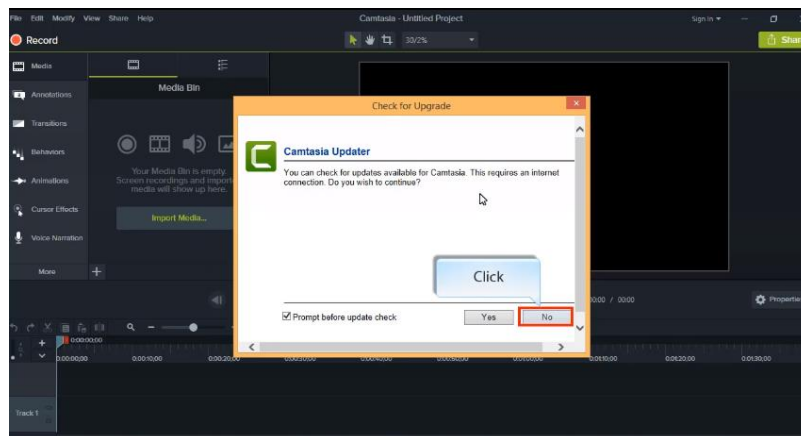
File Edit Modify View Share Help

Camtasia - Untitled Project

Sign In

Record

33.2%

Shar

Media

Annotations

Transitions

Behaviors

Animations

Cursor Effects

Voice Narration

More

Media Bin

Your Media Bin is empty. Screen recordings and imported media will show up here.

Import Media...

Check for Upgrade

Camtasia Updater

You can check for updates available for Camtasia. This requires an internet connection. Do you wish to continue?

Click

Prompt before update check

Yes

No

00 / 00:00

Properties

0:00:00;00

0:00:00;00

0:00:10;00

0:00:20;00

0:01:10;00

0:01:20;00

0:01:30;00

Track 1